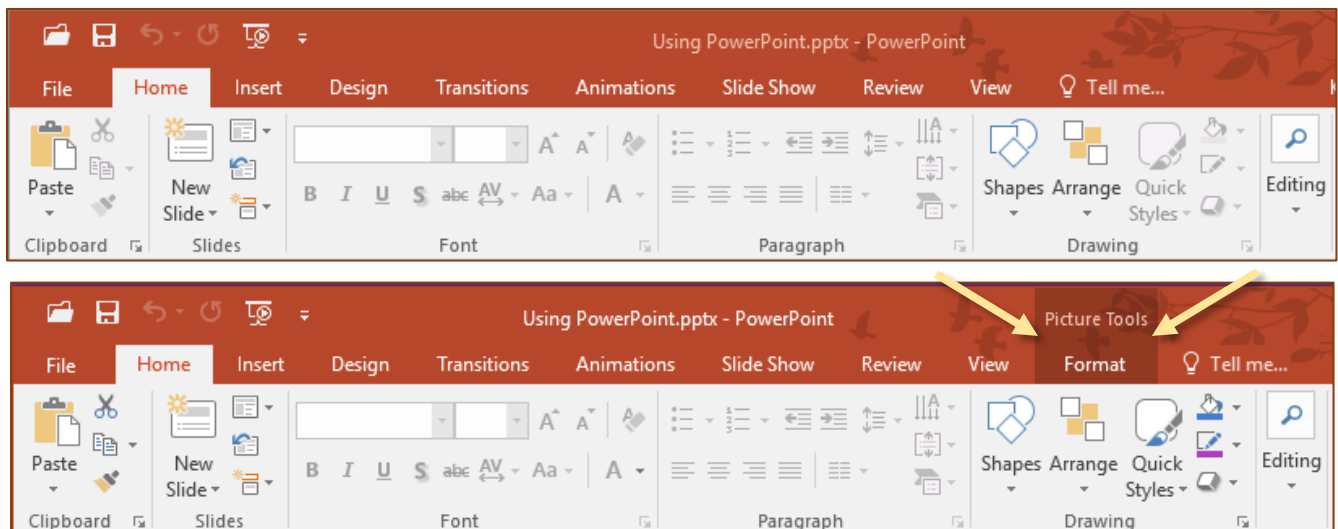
Using PowerPoint.pptx - PowerPoint

File Home Insert Design Transitions Animations Slide Show Review View Tell me...

Paste
Clipboard

New Slide
Slides

B I U S abc AV Aa A
Font

Paragraph

Shapes Arrange Quick Styles
Drawing

Editing

Using PowerPoint.pptx - PowerPoint
Picture Tools

File Home Insert Design Transitions Animations Slide Show Review View Format Tell me...

Paste
Clipboard

New Slide
Slides

B I U S abc AV Aa A
Font

Paragraph

Shapes Arrange Quick Styles
Drawing

Editing